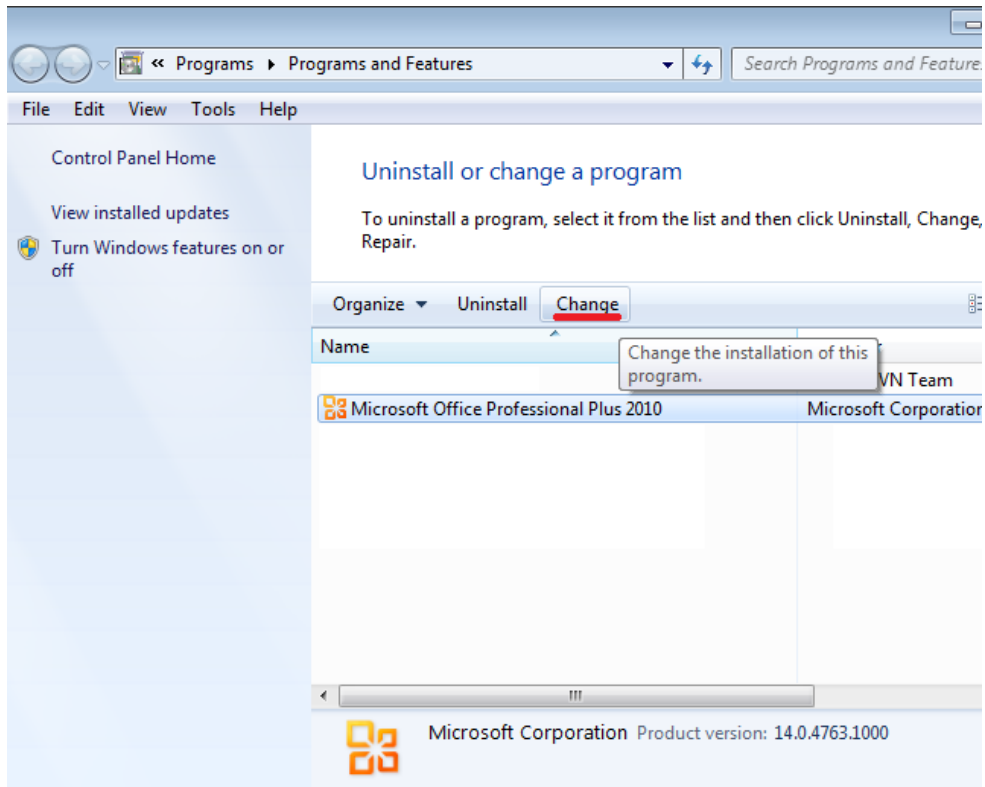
« Programs ▸ Programs and Features

Search Programs and Features

File Edit View Tools Help

Control Panel Home

View installed updates

Turn Windows features on or off

Uninstall or change a program

To uninstall a program, select it from the list and then click Uninstall, Change, Repair.

Organize ▾ Uninstall Change

Name

Change the installation of this program.

VN Team

Microsoft Office Professional Plus 2010 Microsoft Corporation

III

Microsoft Corporation Product version: 14.0.4763.1000